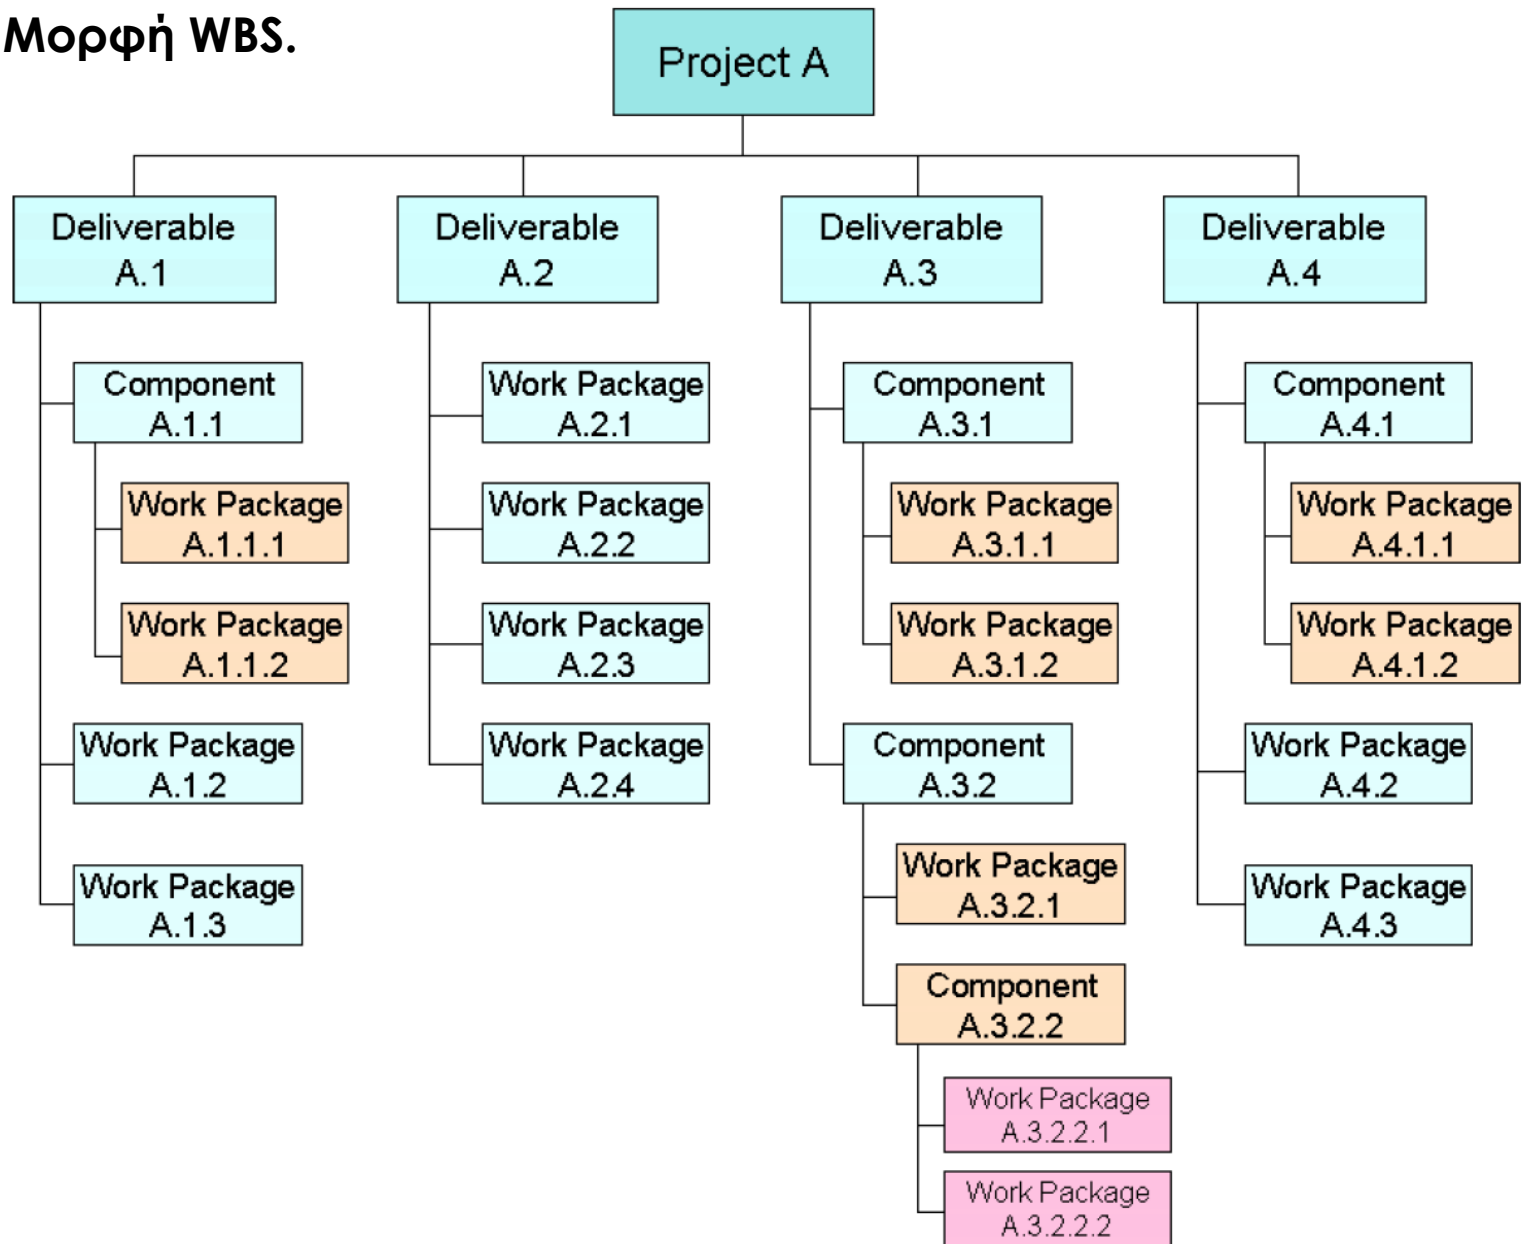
Μορφή WBS.

Project A

Deliverable A.1

Component A.1.1

Work Package A.1.1.1

Work Package A.1.1.2

Work Package A.1.2

Work Package A.1.3

Deliverable A.2

Work Package A.2.1

Work Package A.2.2

Work Package A.2.3

Work Package A.2.4

Deliverable A.3

Component A.3.1

Work Package A.3.1.1

Work Package A.3.1.2

Component A.3.2

Work Package A.3.2.1

Component A.3.2.2

Work Package A.3.2.2.1

Work Package A.3.2.2.2

Deliverable A.4

Component A.4.1

Work Package A.4.1.1

Work Package A.4.1.2

Work Package A.4.2

Work Package A.4.3